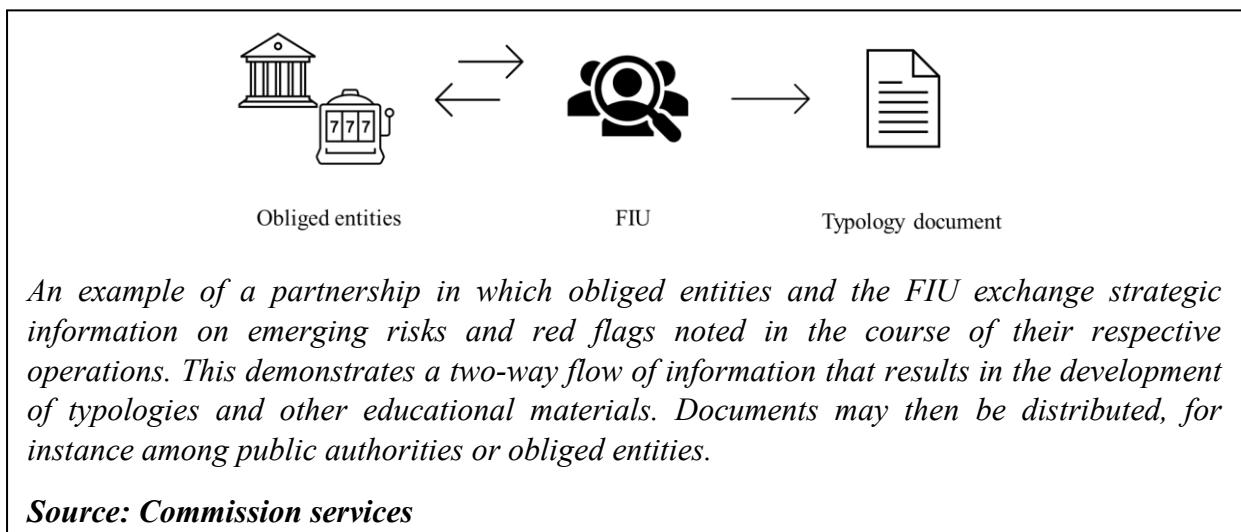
777

Obliged entities

FIU

Typology document

*An example of a partnership in which obliged entities and the FIU exchange strategic information on emerging risks and red flags noted in the course of their respective operations. This demonstrates a two-way flow of information that results in the development of typologies and other educational materials. Documents may then be distributed, for instance among public authorities or obliged entities.*

***Source: Commission services***